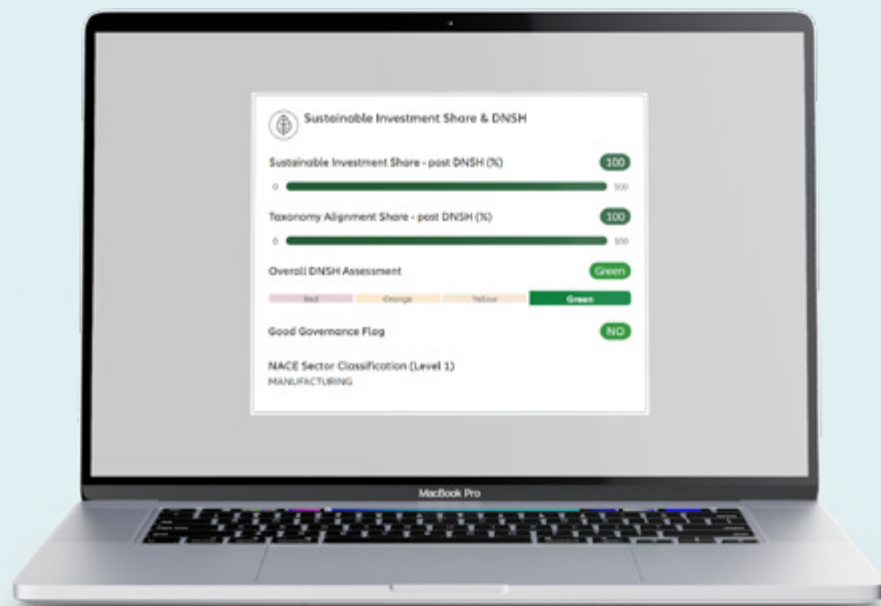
Sustainable Investment Share & DNSH

Sustainable Investment Share - post DNSH (%)
100
0
100

Taxonomy Alignment Share - post DNSH (%)
100
0
100

Overall DNSH Assessment
Green
Red
Orange
Yellow
Green

Good Governance Flag
NO

NACE Sector Classification (Level 1)
MANUFACTURING

MacBook Pro